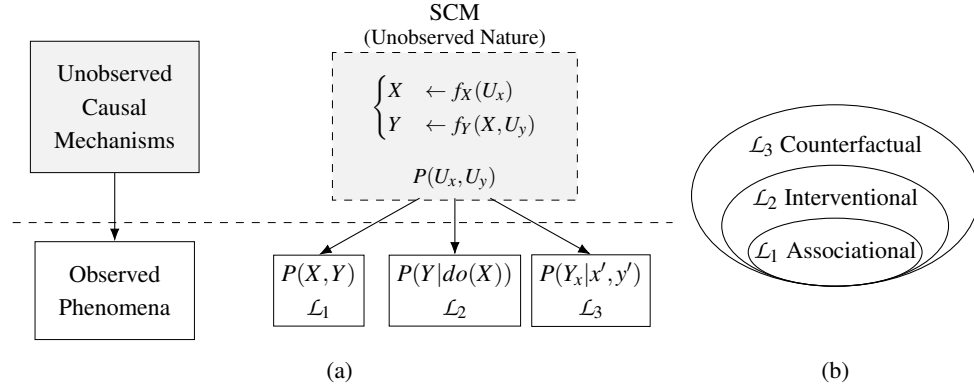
Unobserved Causal Mechanisms

Observed Phenomena

SCM
(Unobserved Nature)

$\begin{cases} X & \leftarrow f_X(U_x) \\ Y & \leftarrow f_Y(X, U_y) \end{cases}$

$P(U_x, U_y)$

$P(X,Y)$
$\mathcal{L}_1$

$P(Y|do(X))$
$\mathcal{L}_2$

$P(Y_x|x', y')$
$\mathcal{L}_3$

(a)

$\mathcal{L}_3$ Counterfactual

$\mathcal{L}_2$ Interventional

$\mathcal{L}_1$ Associational

(b)